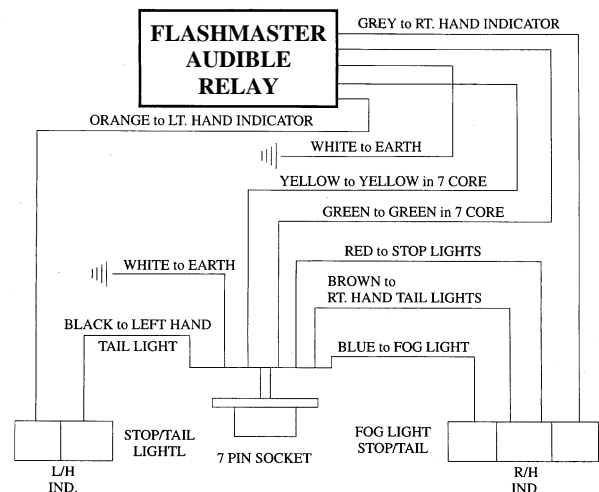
FLASHMASTER AUDIBLE RELAY

GREY to RT. HAND INDICATOR

ORANGE to LT. HAND INDICATOR

WHITE to EARTH

YELLOW to YELLOW in 7 CORE

GREEN to GREEN in 7 CORE

WHITE to EARTH

RED to STOP LIGHTS

BROWN to RT. HAND TAIL LIGHTS

BLACK to LEFT HAND TAIL LIGHT

BLUE to FOG LIGHT

STOP/TAIL LIGHTL

FOG LIGHT STOP/TAIL

L/H IND.

7 PIN SOCKET

R/H IND